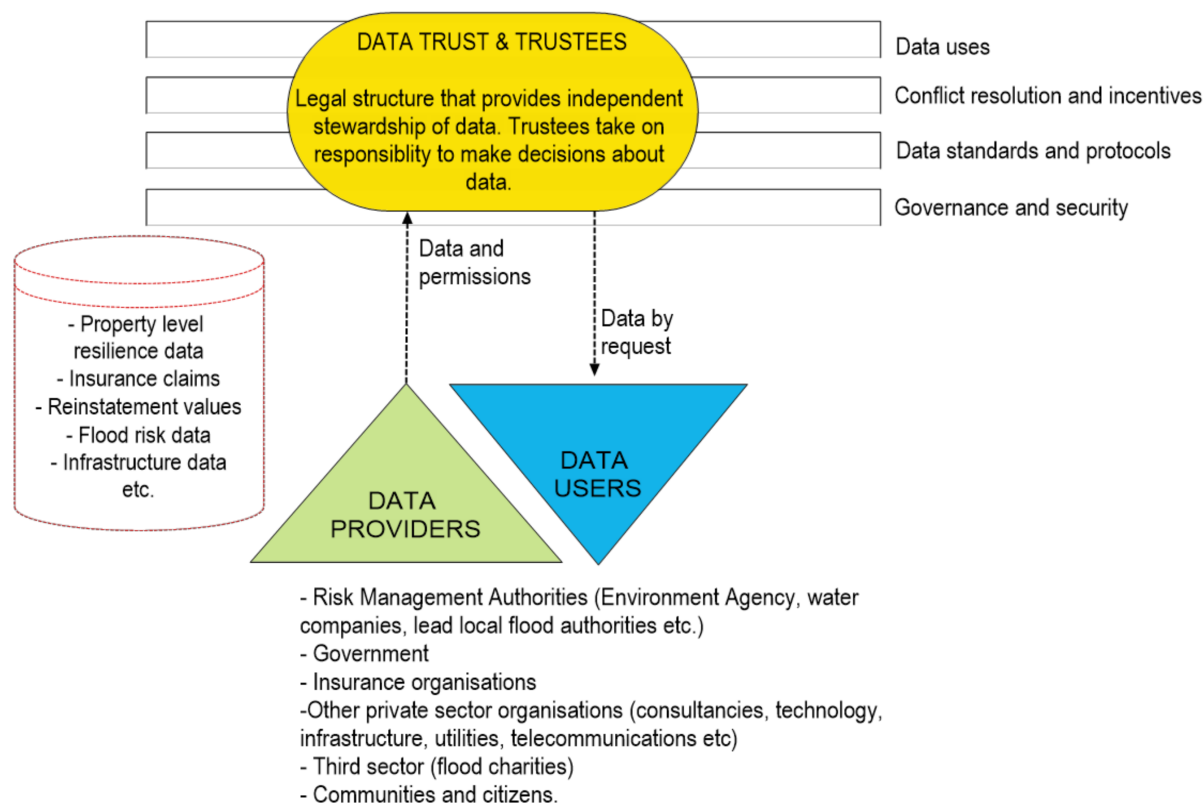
DATA TRUST & TRUSTEES

Legal structure that provides independent stewardship of data. Trustees take on responsiblity to make decisions about data.

Data uses

Conflict resolution and incentives

Data standards and protocols

Governance and security

Data and permissions

Data by request

- Property level resilience data
- Insurance claims
- Reinstatement values
- Flood risk data
- Infrastructure data etc.

DATA PROVIDERS

DATA USERS

- Risk Management Authorities (Environment Agency, water companies, lead local flood authorities etc.)
- Government
- Insurance organisations
-Other private sector organisations (consultancies, technology, infrastructure, utilities, telecommunications etc)
- Third sector (flood charities)
- Communities and citizens.